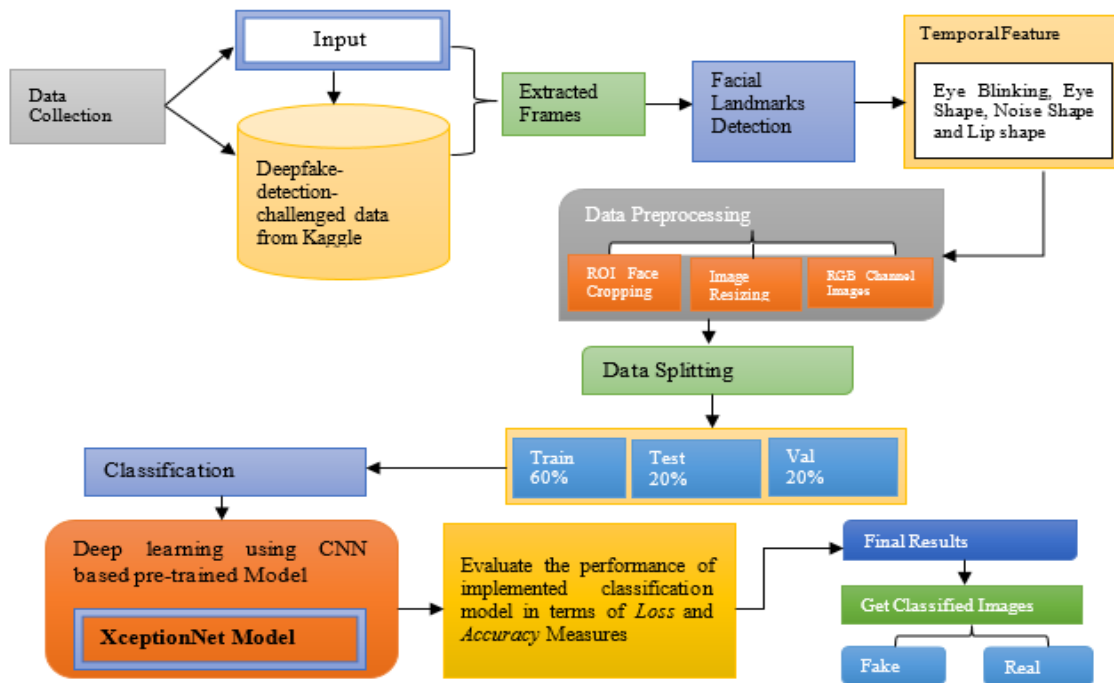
Data Collection

Input

Deepfake-detection-challenged data from Kaggle

Extracted Frames

Facial Landmarks Detection

TemporalFeature

Eye Blinking, Eye Shape, Noise Shape and Lip shape

Data Preprocessing

ROI Face Cropping

Image Resizing

RGB Channel Images

Data Splitting

Train 60%

Test 20%

Val 20%

Classification

Deep learning using CNN based pre-trained Model

XceptionNet Model

Evaluate the performance of implemented classification model in terms of *Loss* and *Accuracy* Measures

Final Results

Get Classified Images

Fake

Real